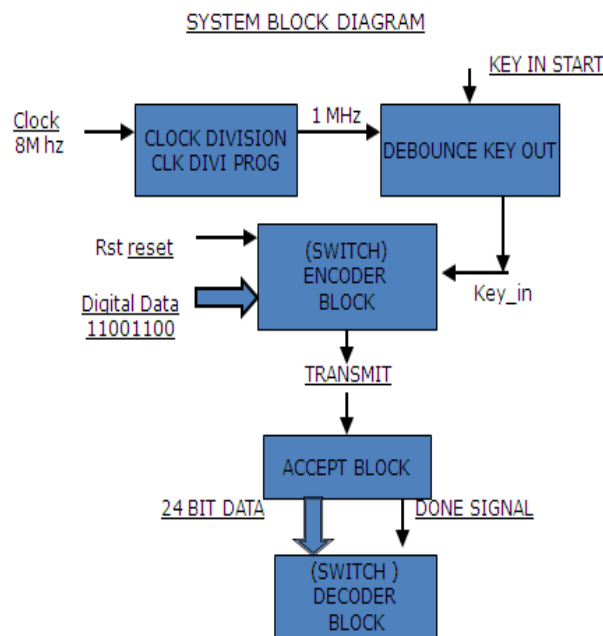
SYSTEM BLOCK DIAGRAM

KEY IN START

Clock
8M hz

CLOCK DIVISION
CLK DIVI PROG

1 MHz

DEBOUNCE KEY OUT

Rst reset

(SWITCH)
ENCODER
BLOCK

Digital Data
11001100

Key_in

TRANSMIT

ACCEPT BLOCK

24 BIT DATA

DONE SIGNAL

(SWITCH )
DECODER
BLOCK